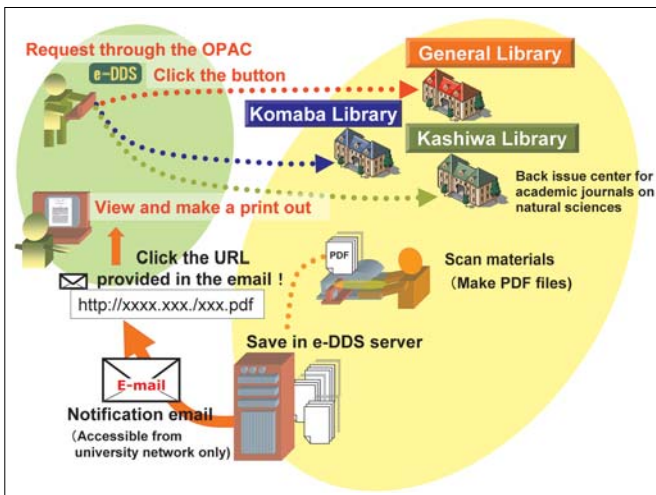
Request through the OPAC

e-DDS Click the button

General Library

Komaba Library

Kashiwa Library

Back issue center for academic journals on natural sciences

View and make a print out

Click the URL provided in the email !

http://xxxx.xxx./xxx.pdf

PDF

Scan materials (Make PDF files)

Save in e-DDS server

E-mail

Notification email (Accessible from university network only)